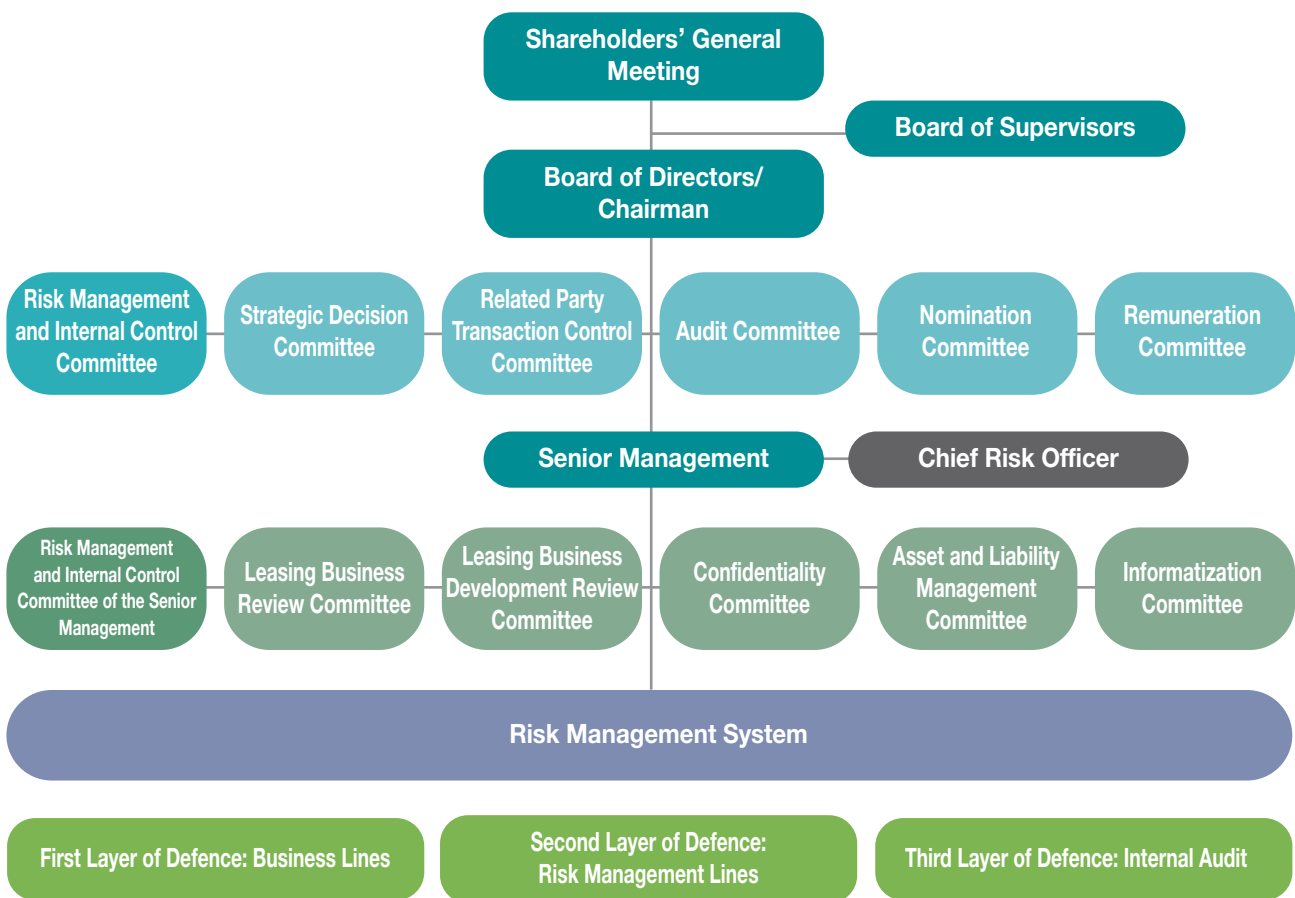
Shareholders' General Meeting

Board of Supervisors

Board of Directors/ Chairman

Risk Management and Internal Control Committee

Strategic Decision Committee

Related Party Transaction Control Committee

Audit Committee

Nomination Committee

Remuneration Committee

Senior Management

Chief Risk Officer

Risk Management and Internal Control Committee of the Senior Management

Leasing Business Review Committee

Leasing Business Development Review Committee

Confidentiality Committee

Asset and Liability Management Committee

Informatization Committee

Risk Management System

First Layer of Defence: Business Lines

Second Layer of Defence: Risk Management Lines

Third Layer of Defence: Internal Audit